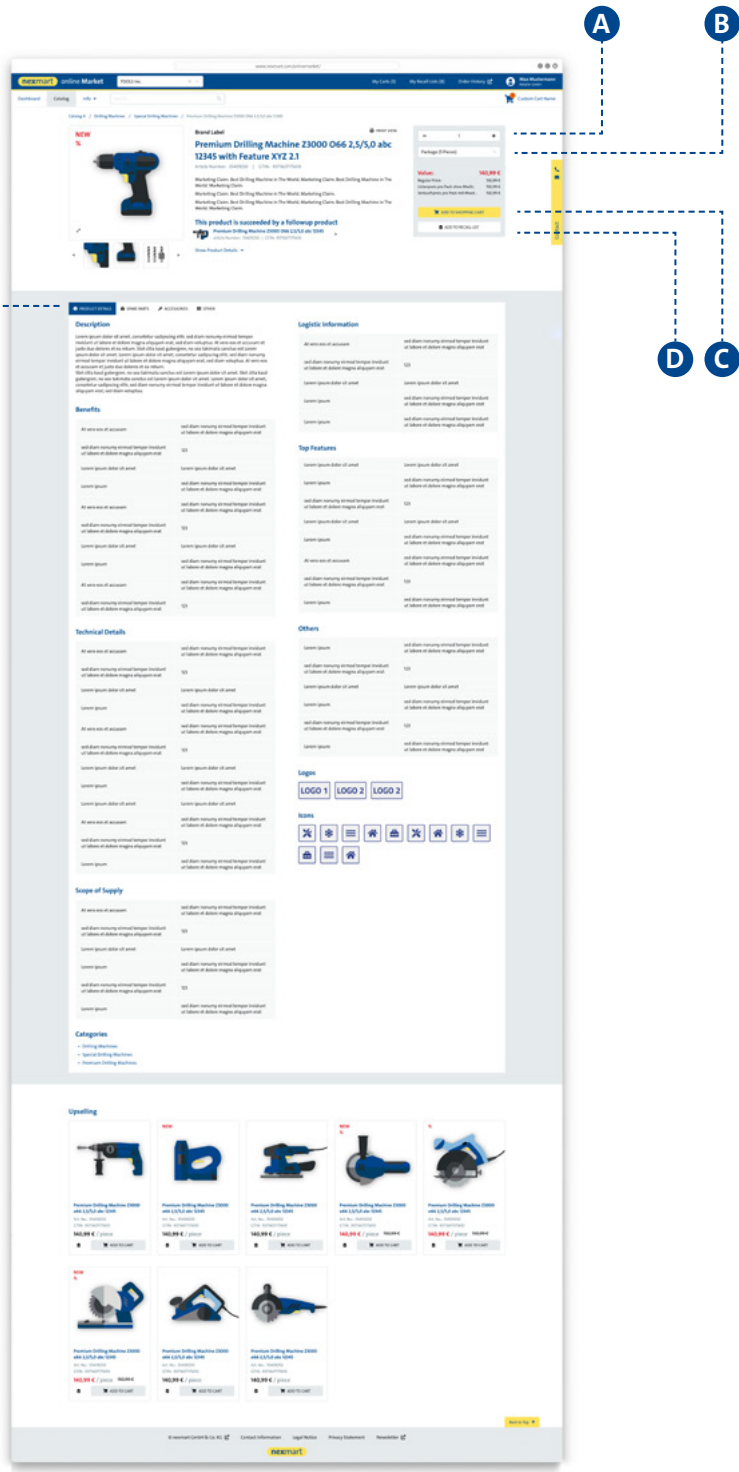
A

B

C

D

nexmart online Market

My Carts | My Recall Lists | Order History

Max Mustermann

Dashboard | Catalog | Info

Custom Cart Name

NEW
%

Brand Label

PRINT VIEW

Premium Drilling Machine Z3000 O66 2,5/5,0 abc 12345 with Feature XYZ 2.1

Marketing Claim. Best Drilling Machine in The World. Marketing Claim. Best Drilling Machine in The World. Marketing Claim.

Marketing Claim. Best Drilling Machine in The World. Marketing Claim.

Marketing Claim. Best Drilling Machine in The World. Marketing Claim. Best Drilling Machine in The World. Marketing Claim.

This product is succeeded by a followup product

Premium Drilling Machine Z3000 O66 2,5/5,0 abc 12345

Show Product Details

Package (5 Pieces)

Value: 140,99 €

ADD TO SHOPPING CART

ADD TO RECALL LIST

PRODUCT DETAILS | SPARE PARTS | ACCESSORIES | OTHER

Description

Lorem ipsum dolor sit amet, consetetur sadipscing elitr, sed diam nonumy eirmod tempor invidunt ut labore et dolore magna aliquyam erat, sed diam voluptua. At vero eos et accusam et justo duo dolores et ea rebum. Stet clita kasd gubergren, no sea takimata sanctus est Lorem ipsum dolor sit amet. Lorem ipsum dolor sit amet, consetetur sadipscing elitr, sed diam nonumy eirmod tempor invidunt ut labore et dolore magna aliquyam erat, sed diam voluptua. At vero eos et accusam et justo duo dolores et ea rebum. Stet clita kasd gubergren, no sea takimata sanctus est Lorem ipsum dolor sit amet. Stet clita kasd gubergren, no sea takimata sanctus est Lorem ipsum dolor sit amet. Lorem ipsum dolor sit amet, consetetur sadipscing elitr, sed diam nonumy eirmod tempor invidunt ut labore et dolore magna aliquyam erat, sed diam voluptua.

Benefits

Technical Details

Scope of Supply

Logistic Information

Top Features

Others

Logos

LOGO 1 | LOGO 2 | LOGO 2

Icons

Categories

Drilling Machines
Special Drilling Machines
Premium Drilling Machines

Upselling

Premium Drilling Machine Z3000 o66 2,5/5,0 abc 12345

140,99 € / piece

ADD TO CART

Back to top

© nexmart GmbH & Co. KG | Contact Information | Legal Notice | Privacy Statement | Newsletter

nexmart